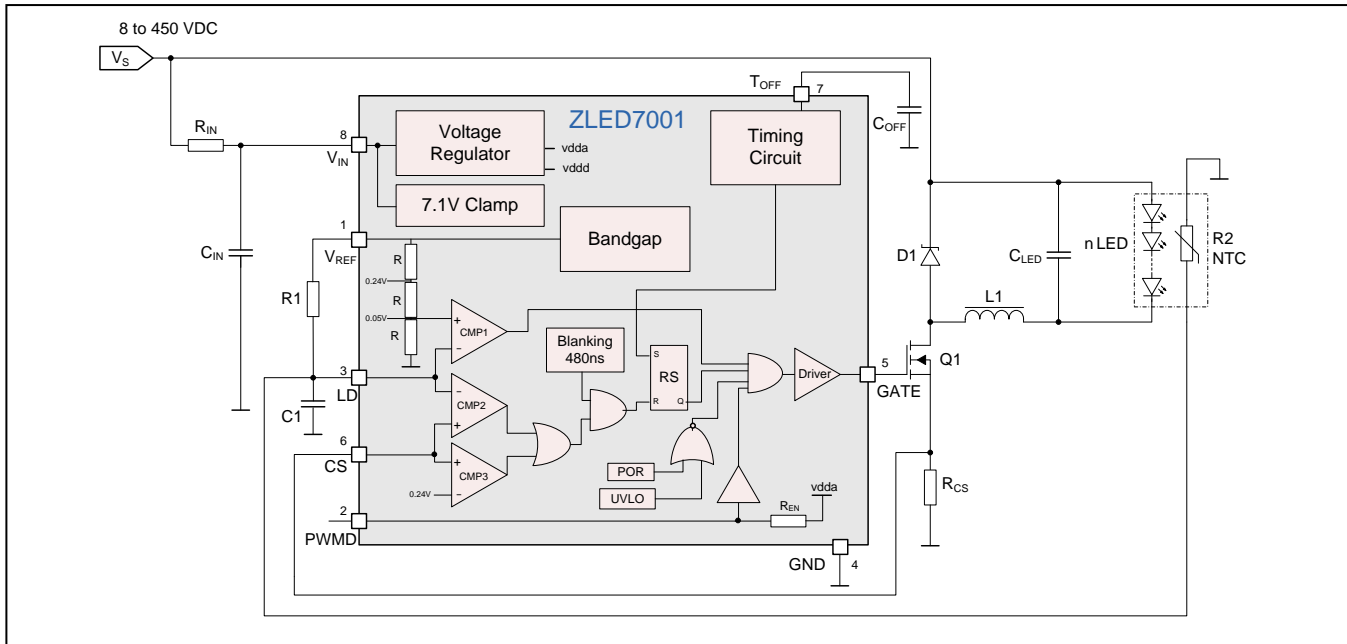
8 to 450 VDC

$V_S$

$R_{IN}$

$C_{IN}$

R1

C1

8
$V_{IN}$

1
$V_{REF}$

3
LD

6
CS

2
PWMD

ZLED7001

Voltage Regulator

vdda
vddd

7.1V Clamp

Bandgap

Timing Circuit

$T_{OFF}$
7

$C_{OFF}$

R
0.24V
R
0.05V
R

CMP1

CMP2

CMP3

0.24V

Blanking 480ns

S
RS
R
Q

POR

UVLO

Driver

$R_{EN}$
vdda

5
GATE

GND
4

D1

$C_{LED}$

n LED

R2
NTC

L1

Q1

$R_{CS}$